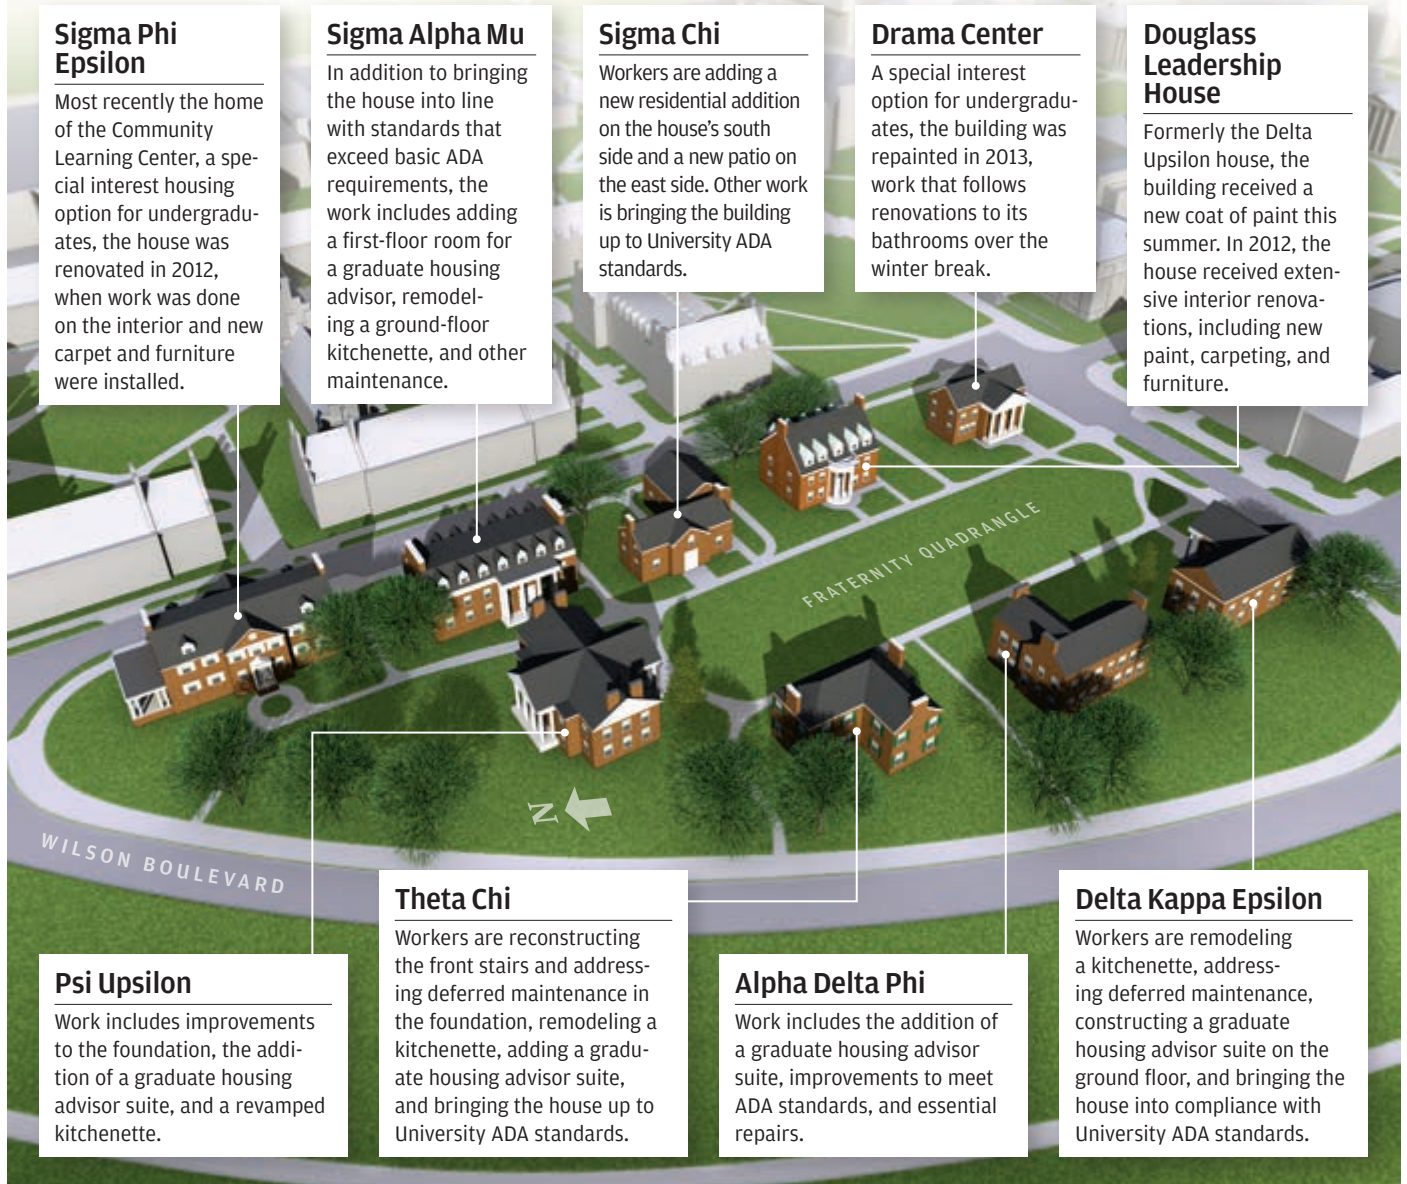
Sigma Phi Epsilon

Most recently the home of the Community Learning Center, a special interest housing option for undergraduates, the house was renovated in 2012, when work was done on the interior and new carpet and furniture were installed.

Sigma Alpha Mu

In addition to bringing the house into line with standards that exceed basic ADA requirements, the work includes adding a first-floor room for a graduate housing advisor, remodeling a ground-floor kitchenette, and other maintenance.

Sigma Chi

Workers are adding a new residential addition on the house's south side and a new patio on the east side. Other work is bringing the building up to University ADA standards.

Drama Center

A special interest option for undergraduates, the building was repainted in 2013, work that follows renovations to its bathrooms over the winter break.

Douglass Leadership House

Formerly the Delta Upsilon house, the building received a new coat of paint this summer. In 2012, the house received extensive interior renovations, including new paint, carpeting, and furniture.

FRATERNITY QUADRANGLE

N

WILSON BOULEVARD

Psi Upsilon

Work includes improvements to the foundation, the addition of a graduate housing advisor suite, and a revamped kitchenette.

Theta Chi

Workers are reconstructing the front stairs and addressing deferred maintenance in the foundation, remodeling a kitchenette, adding a graduate housing advisor suite, and bringing the house up to University ADA standards.

Alpha Delta Phi

Work includes the addition of a graduate housing advisor suite, improvements to meet ADA standards, and essential repairs.

Delta Kappa Epsilon

Workers are remodeling a kitchenette, addressing deferred maintenance, constructing a graduate housing advisor suite on the ground floor, and bringing the house into compliance with University ADA standards.